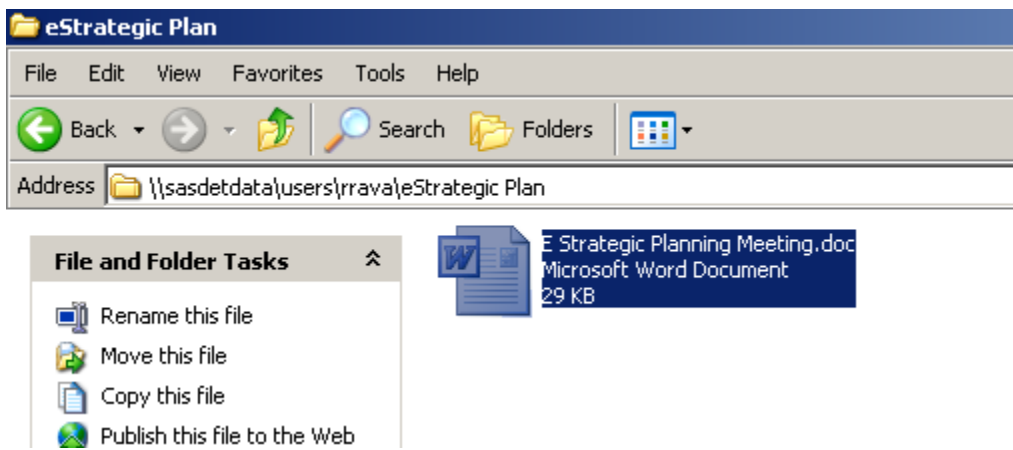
eStrategic Plan

File Edit View Favorites Tools Help

Back Search Folders

Address \\sasdetdata\users\rrava\eStrategic Plan

File and Folder Tasks

Rename this file
Move this file
Copy this file
Publish this file to the Web

E Strategic Planning Meeting.doc
Microsoft Word Document
29 KB